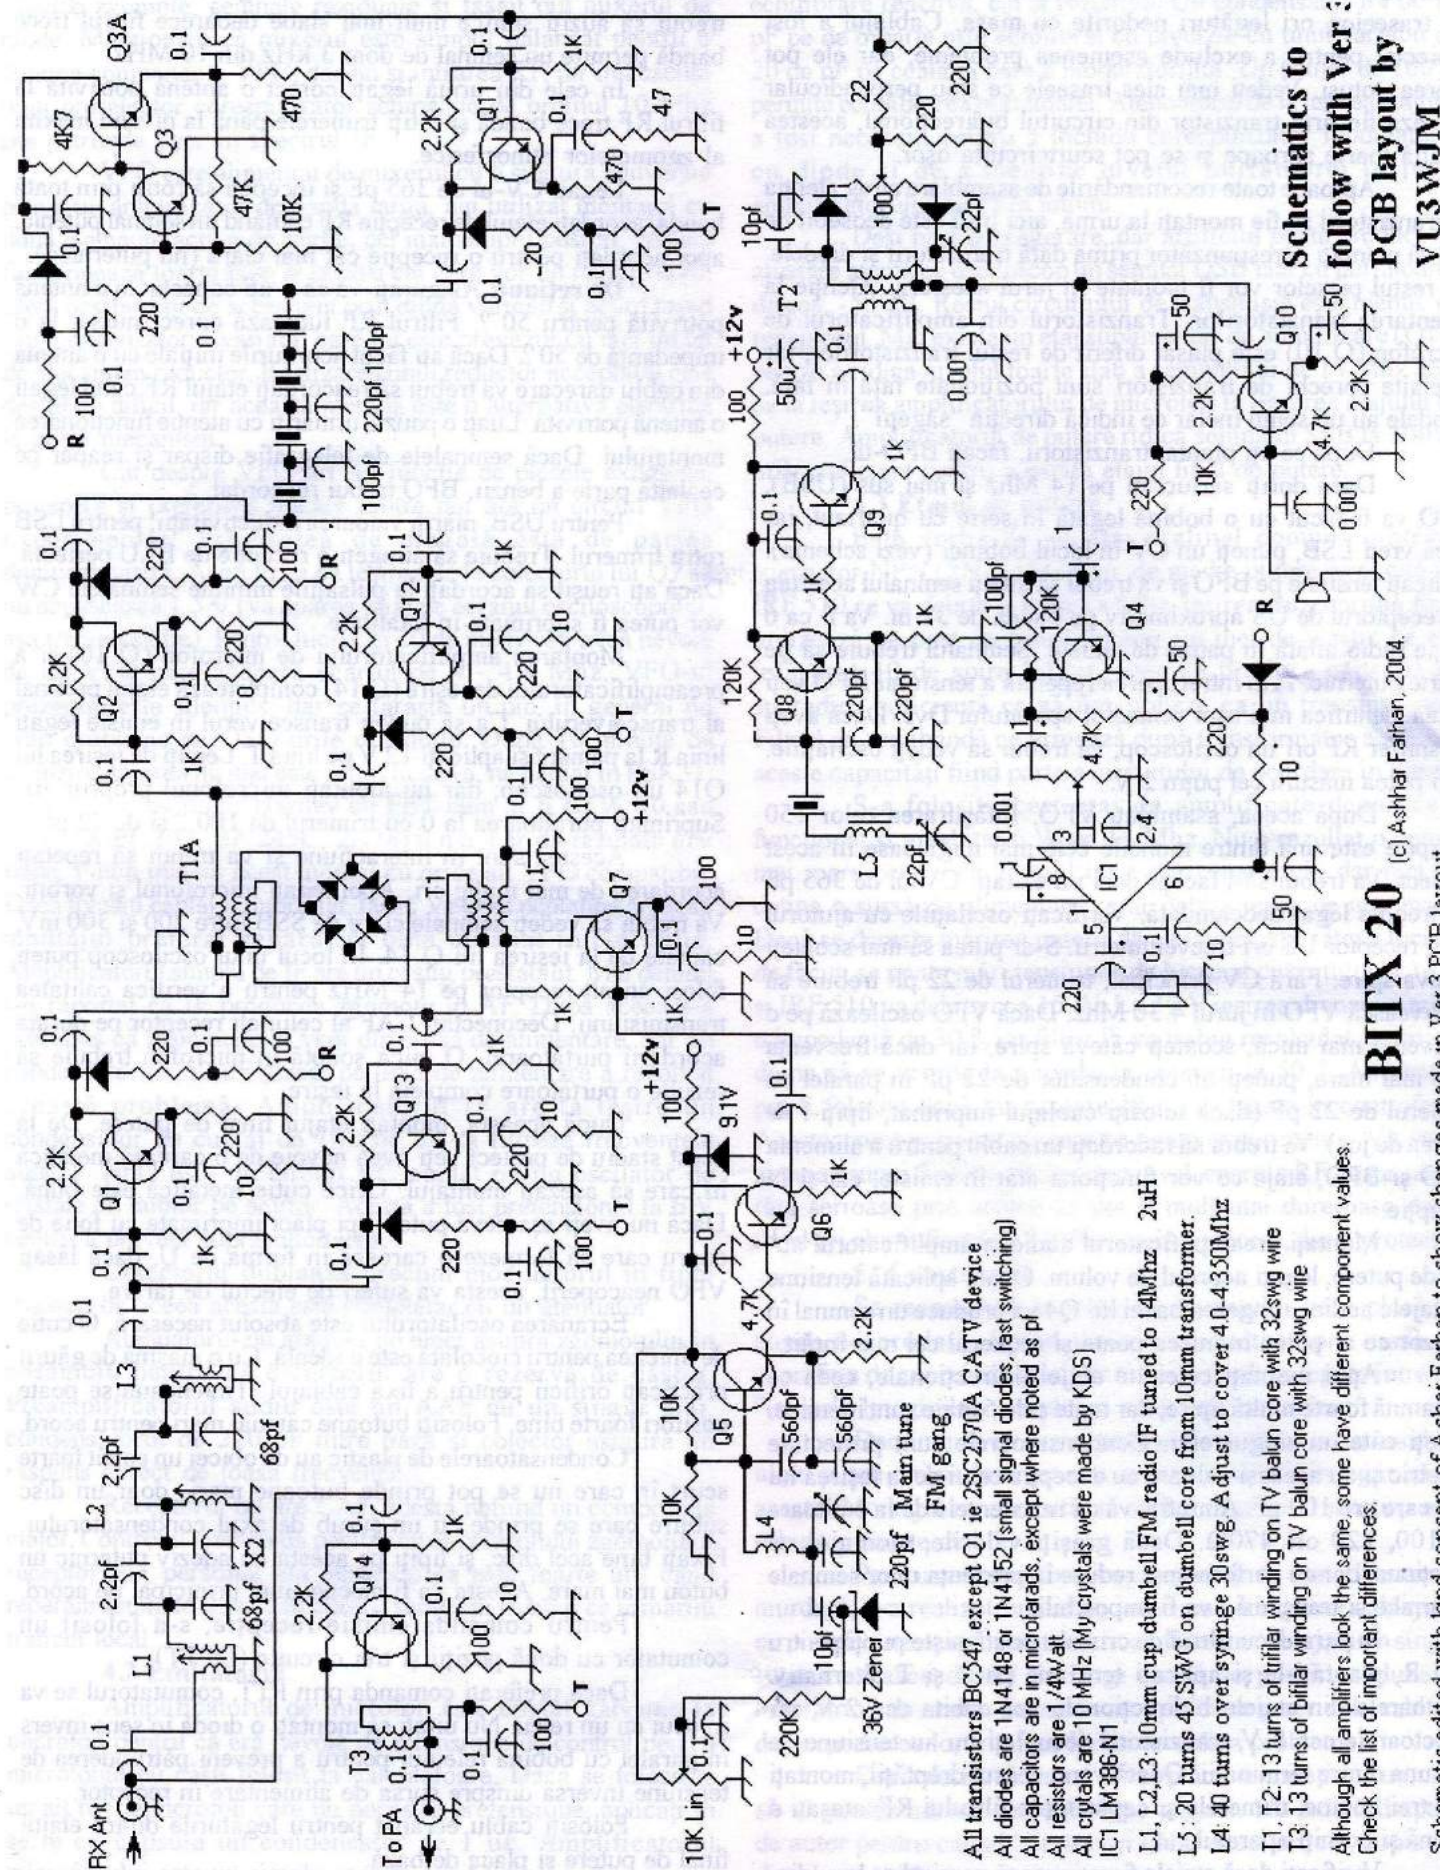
BITX 20 (c) Ashhar Farhan, 2004

Schematics to follow with Ver 3 PCB layout by VU3WJM

All transistors BC547, except Q1 is 2SC2570A CATV device
All diodes are 1N4148 or 1N4152 (small signal diodes, fast swiching)
All capacitors are in microfarads, except where noted as pf
All resistors are 1/4Watt
All cristals are 10 MHz (My crystals were made by KDS)
IC1 LM386-1
L1, L2, L3: 10mm cup dumbell FM radio IF tuned to 14Mhz 2uH
L5: 20 turns 45 SWG on dumbell core from 10mm transformer
L4: 40 turns over syringe 30swg. Adjust to cover 4-4.550Mhz
T1, T2: 13 turn of trifilar winding on TV balun core with 32swg wire
T3: 13 turns of bifilar winding on TV balun core with 32swg wire

Although all amplifiers look the same, some have dierent component values
Check the list of important differences

Schematic edited with kind consent of Ashar Farhan to show changes made in Ver 3 PCB layout

RX Ant
To PA
10K Lin
36V Zener
Main tune FM gang
Q1 Q2 Q3 Q3A Q4 Q5 Q6 Q7 Q8 Q9 Q10 Q11 Q12 Q13 Q14
T1 T1A T2 T3
L1 L2 L3 L4 L5
X1 X2
IC1
R
T
+12v
9.1V
4K7 47K 10K 470 220 100 0.1 2.2K 1K 2.2pf 68pf 20pf 10pf 22pf 560pf 100pf 220pf 0.001 50 4.7K 120K 20K 4.7 22 10 1 8 3 2 5 4 6